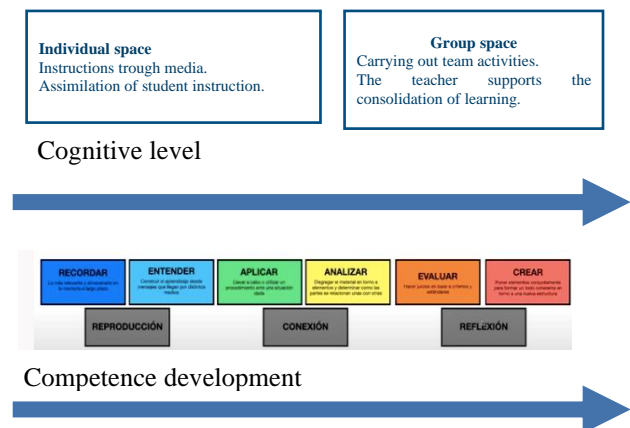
**Individual space**
Instructions trough media.
Assimilation of student instruction.

**Group space**
Carrying out team activities.
The teacher supports the consolidation of learning.

Cognitive level

RECORDAR
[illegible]

ENTENDER
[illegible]

APLICAR
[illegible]

ANALIZAR
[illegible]

EVALUAR
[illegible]

CREAR
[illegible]

REPRODUCCIÓN

CONEXIÓN

REFLEXIÓN

Competence development